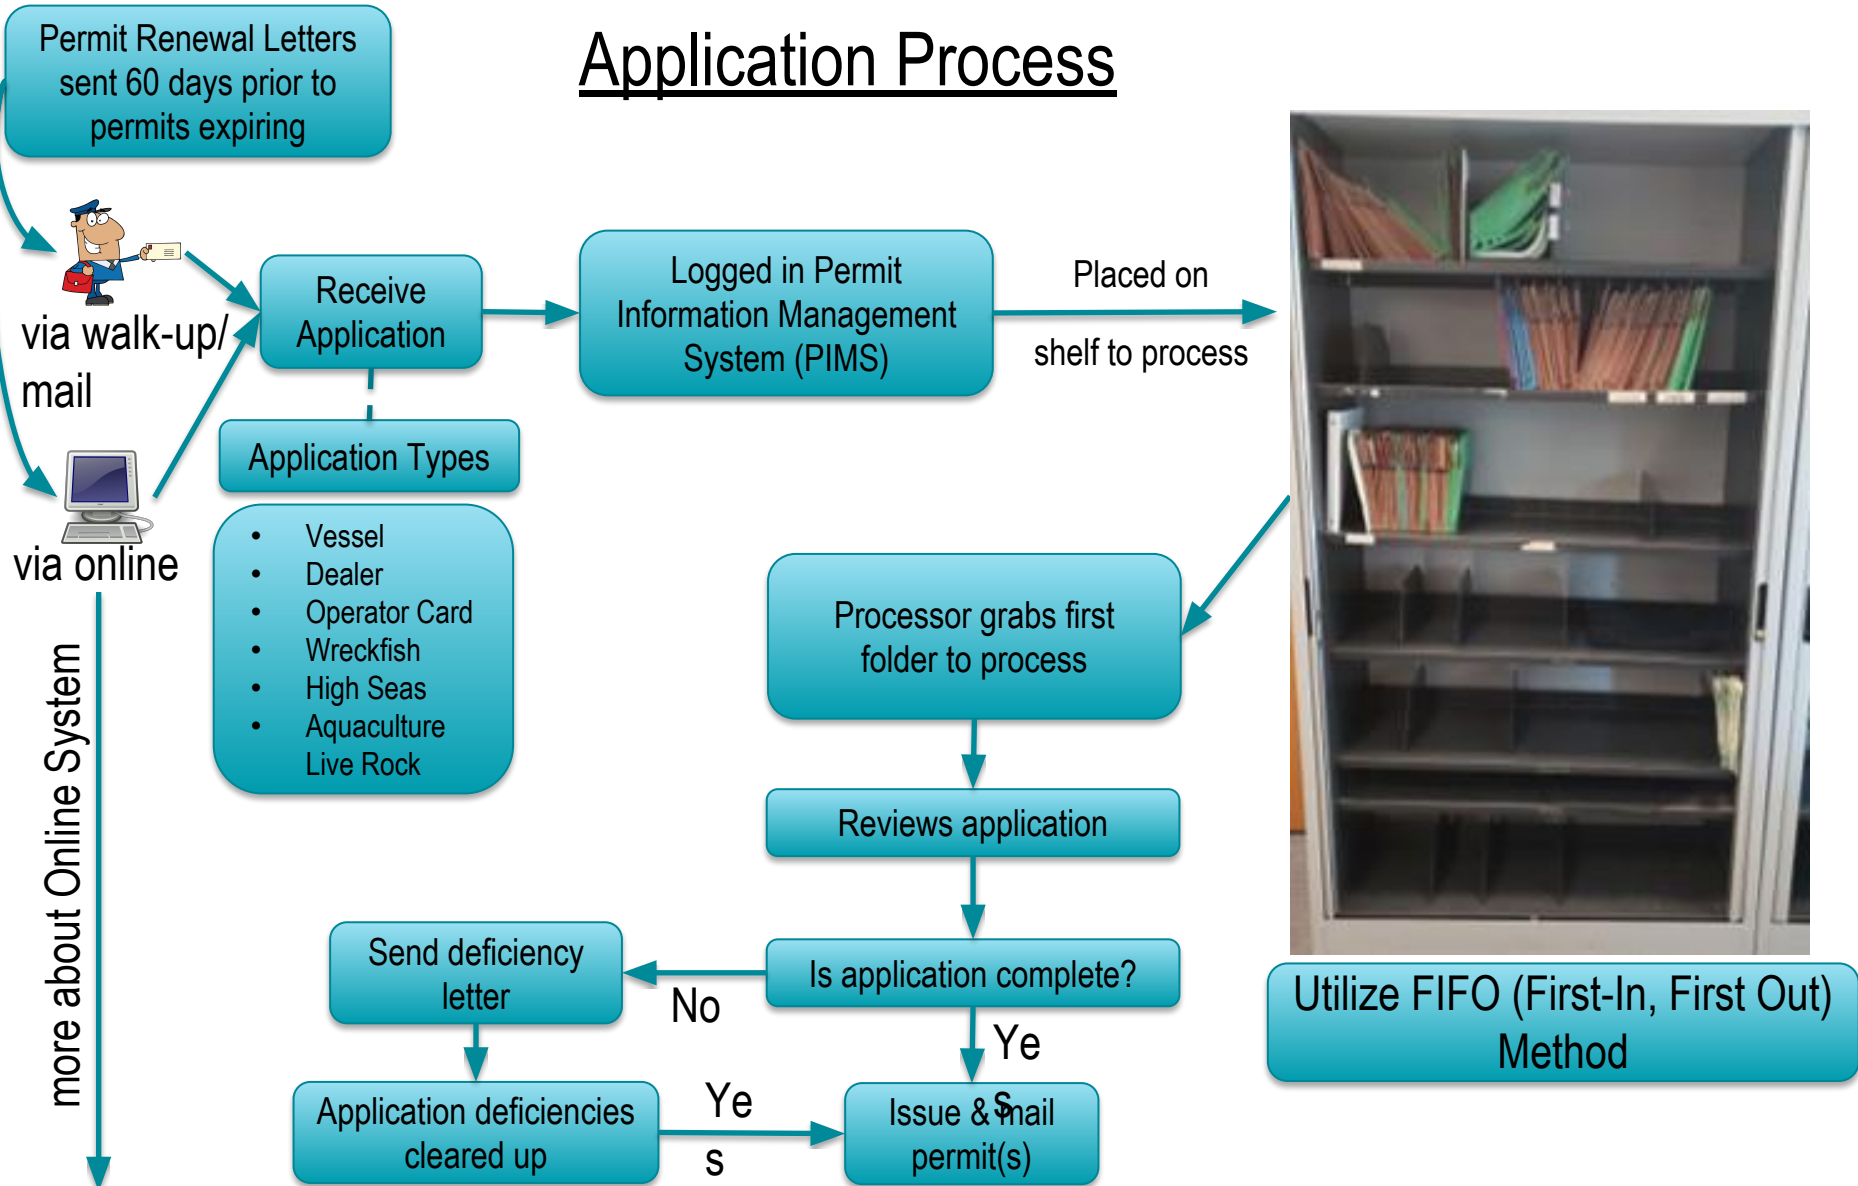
Application Process

Permit Renewal Letters sent 60 days prior to permits expiring

via walk-up/ mail

via online

more about Online System

Receive Application

Application Types

- Vessel
- Dealer
- Operator Card
- Wreckfish
- High Seas
- Aquaculture
Live Rock

Logged in Permit Information Management System (PIMS)

Placed on

shelf to process

Processor grabs first folder to process

Reviews application

Is application complete?

No

Ye s

Send deficiency letter

Application deficiencies cleared up

Ye s

Issue & mail permit(s)

Utilize FIFO (First-In, First Out) Method